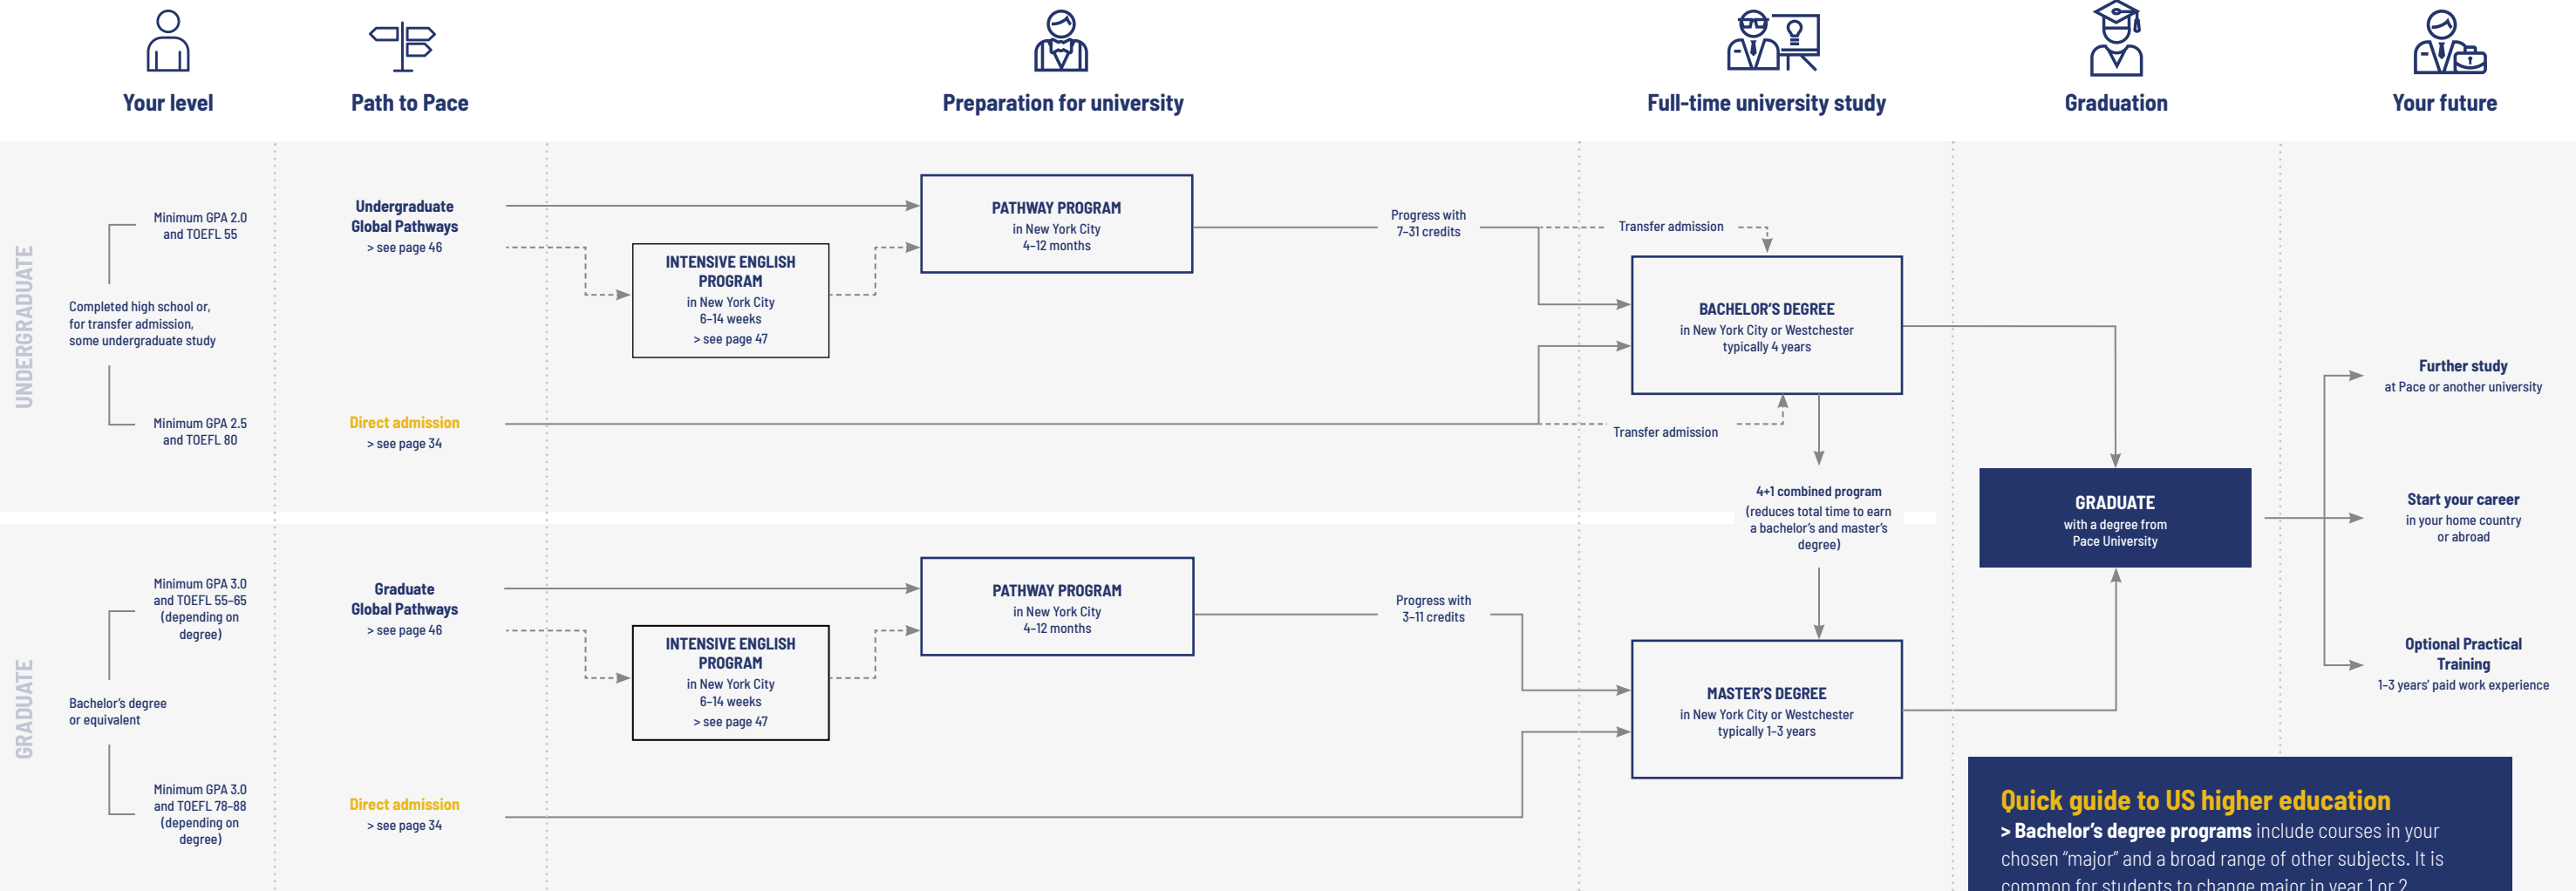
Your level

Path to Pace

Preparation for university

Full-time university study

Graduation

Your future

UNDERGRADUATE

Minimum GPA 2.0 and TOEFL 55

Completed high school or, for transfer admission, some undergraduate study

Minimum GPA 2.5 and TOEFL 80

Undergraduate Global Pathways
> see page 46

Direct admission
> see page 34

INTENSIVE ENGLISH PROGRAM
in New York City
6–14 weeks
> see page 47

PATHWAY PROGRAM
in New York City
4–12 months

Progress with 7–31 credits

Transfer admission

BACHELOR'S DEGREE
in New York City or Westchester
typically 4 years

Transfer admission

4+1 combined program
(reduces total time to earn a bachelor's and master's degree)

GRADUATE
with a degree from Pace University

Further study
at Pace or another university

Start your career
in your home country or abroad

Optional Practical Training
1–3 years' paid work experience

GRADUATE

Minimum GPA 3.0 and TOEFL 55–65 (depending on degree)

Bachelor's degree or equivalent

Minimum GPA 3.0 and TOEFL 78–88 (depending on degree)

Graduate Global Pathways
> see page 46

Direct admission
> see page 34

INTENSIVE ENGLISH PROGRAM
in New York City
6–14 weeks
> see page 47

PATHWAY PROGRAM
in New York City
4–12 months

Progress with 3–11 credits

MASTER'S DEGREE
in New York City or Westchester
typically 1–3 years

Quick guide to US higher education
> Bachelor's degree programs include courses in your chosen "major" and a broad range of other subjects. It is common for students to change major in year 1 or 2 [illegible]